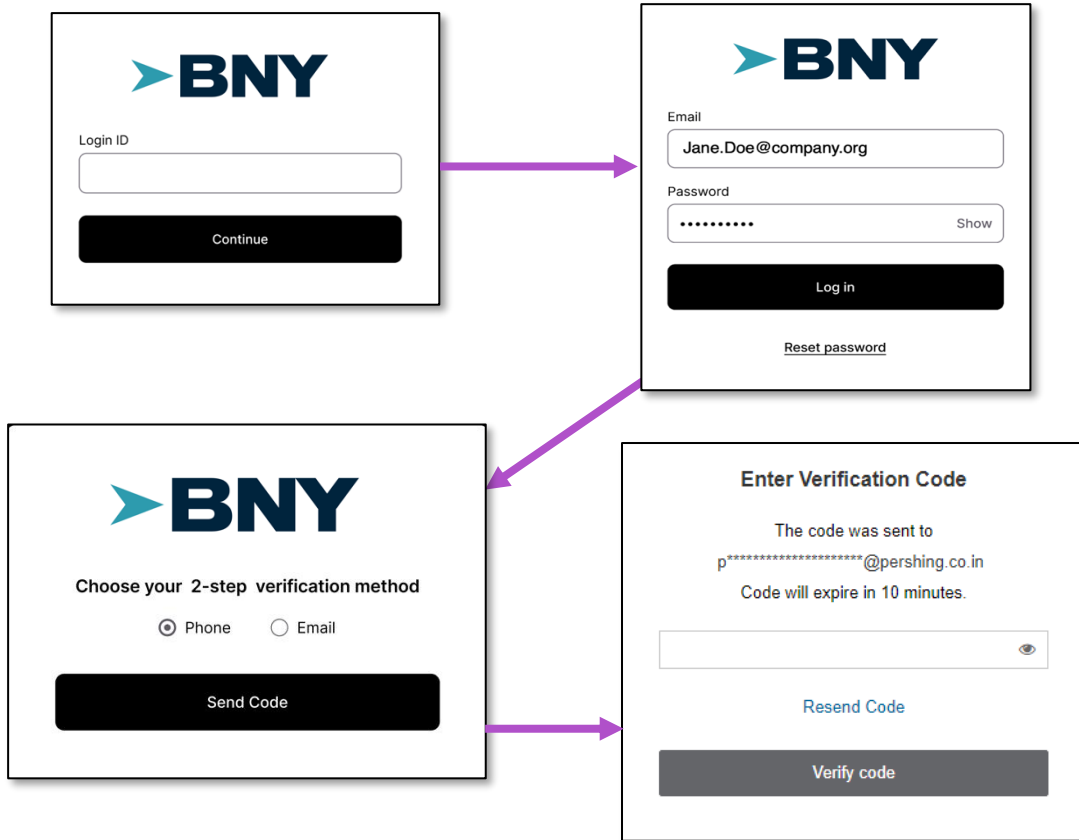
BNY

Login ID

Continue

BNY

Email

Jane.Doe@company.org

Password

••••••••••

Show

Log in

Reset password

BNY

Choose your 2-step verification method

Phone

Email

Send Code

Enter Verification Code

The code was sent to

p********************@pershing.co.in

Code will expire in 10 minutes.

Resend Code

Verify code